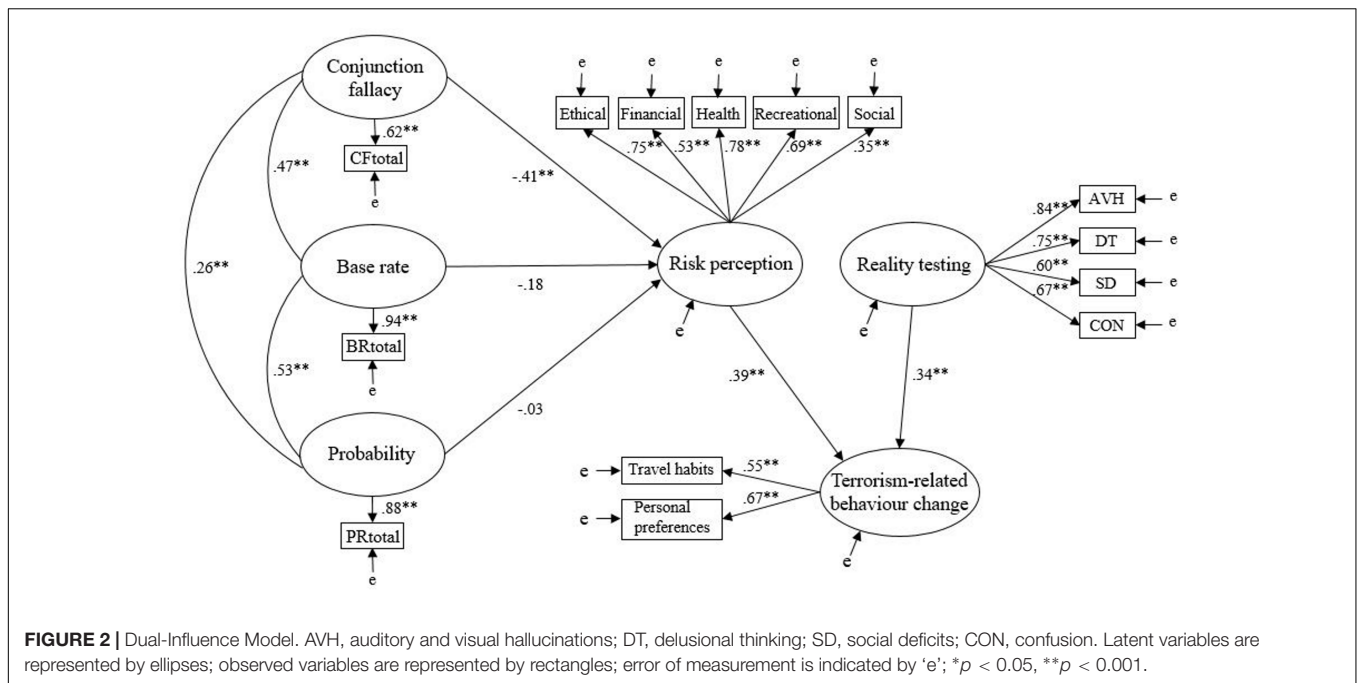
Conjunction fallacy

.62**

CFtotal

e

.47**

.26**

Base rate

.94**

BRtotal

e

.53**

Probability

.88**

PRtotal

e

-.41**

-.18

-.03

e e e e e

Ethical Financial Health Recreational Social

.75** .53** .78** .69** .35**

Risk perception

e

.39**

Reality testing

e

.84** AVH e
.75** DT e
.60** SD e
.67** CON e

.34**

e Travel habits .55**

e Personal preferences .67**

Terrorism-related behaviour change

e

**FIGURE 2 |** Dual-Influence Model. AVH, auditory and visual hallucinations; DT, delusional thinking; SD, social deficits; CON, confusion. Latent variables are represented by ellipses; observed variables are represented by rectangles; error of measurement is indicated by 'e'; $*p < 0.05$, $**p < 0.001$.